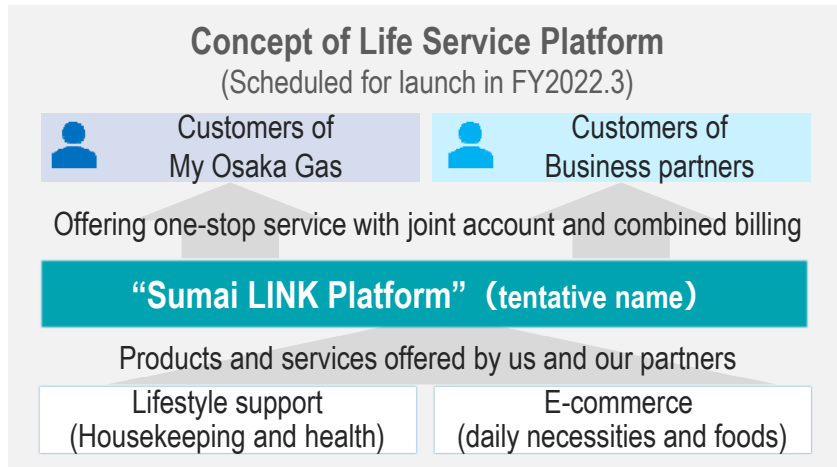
Concept of Life Service Platform
(Scheduled for launch in FY2022.3)

Customers of My Osaka Gas

Customers of Business partners

Offering one-stop service with joint account and combined billing

“Sumai LINK Platform” (tentative name)

Products and services offered by us and our partners

Lifestyle support (Housekeeping and health)

E-commerce (daily necessities and foods)